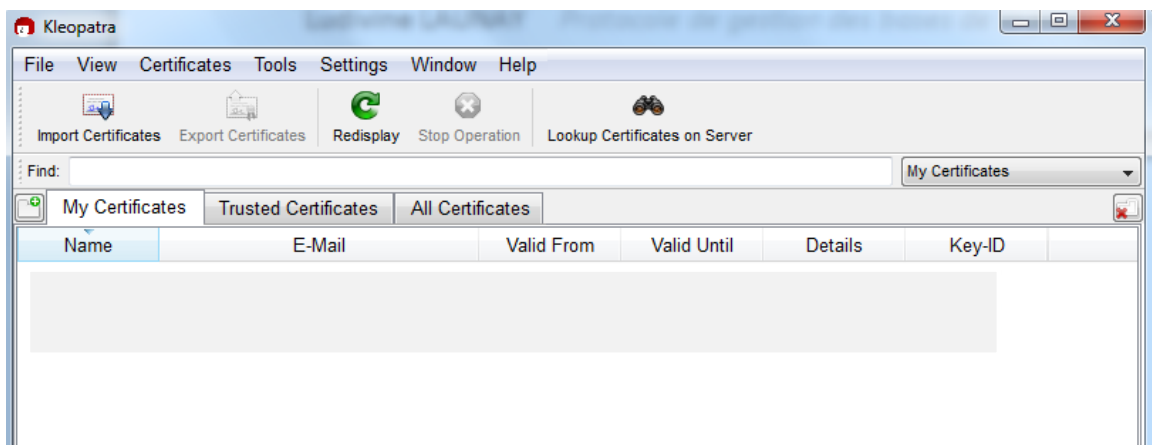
Kleopatra

File View Certificates Tools Settings Window Help

Import Certificates Export Certificates Redisplay Stop Operation Lookup Certificates on Server

Find: My Certificates

My Certificates | Trusted Certificates | All Certificates

| Name | E-Mail | Valid From | Valid Until | Details | Key-ID |
|---|---|---|---|---|---|